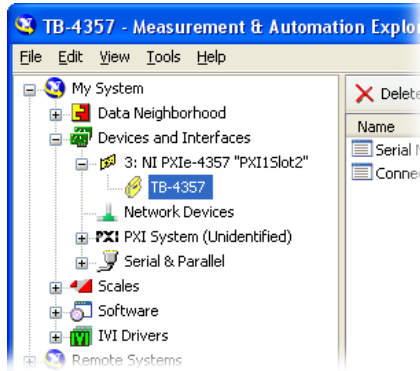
TB-4357 - Measurement & Automation Explor

File Edit View Tools Help

My System
Data Neighborhood
Devices and Interfaces
3: NI PXIe-4357 "PXI1Slot2"
TB-4357
Network Devices
PXI System (Unidentified)
Serial & Parallel
Scales
Software
IVI Drivers
Remote Systems

Delete

Name
Serial N
Conne